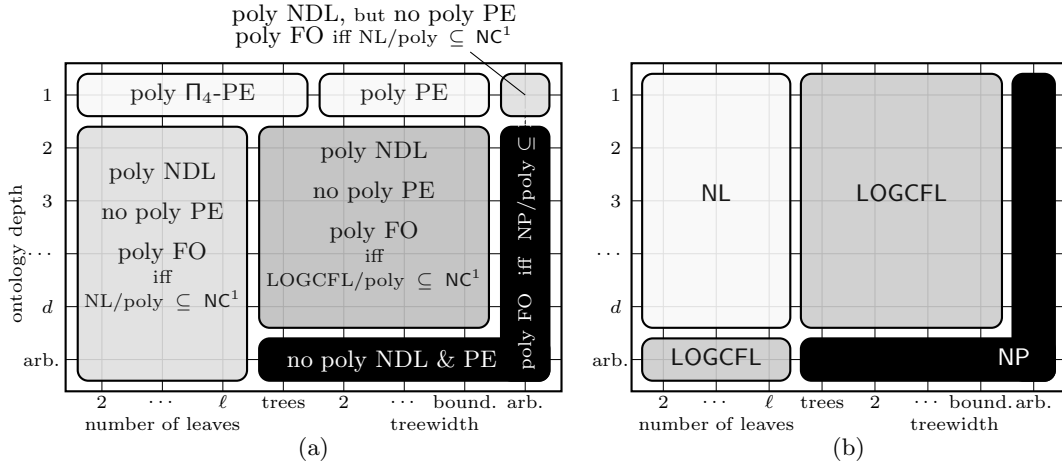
poly NDL, but no poly PE
poly FO iff NL/poly $\subseteq$ $\mathsf{NC}^1$

1
2
3
...
$d$
arb.

ontology depth

poly $\Pi_4$-PE

poly PE

poly NDL
no poly PE
poly FO
iff
NL/poly $\subseteq$ $\mathsf{NC}^1$

poly NDL
no poly PE
poly FO
iff
LOGCFL/poly $\subseteq$ $\mathsf{NC}^1$

poly FO iff NP/poly $\subseteq$

no poly NDL & PE

2 ··· $\ell$
number of leaves
trees 2 ··· bound. arb.
treewidth
(a)

1
2
3
...
$d$
arb.

NL

LOGCFL

LOGCFL

NP

2 ··· $\ell$
number of leaves
trees 2 ··· bound. arb.
treewidth
(b)